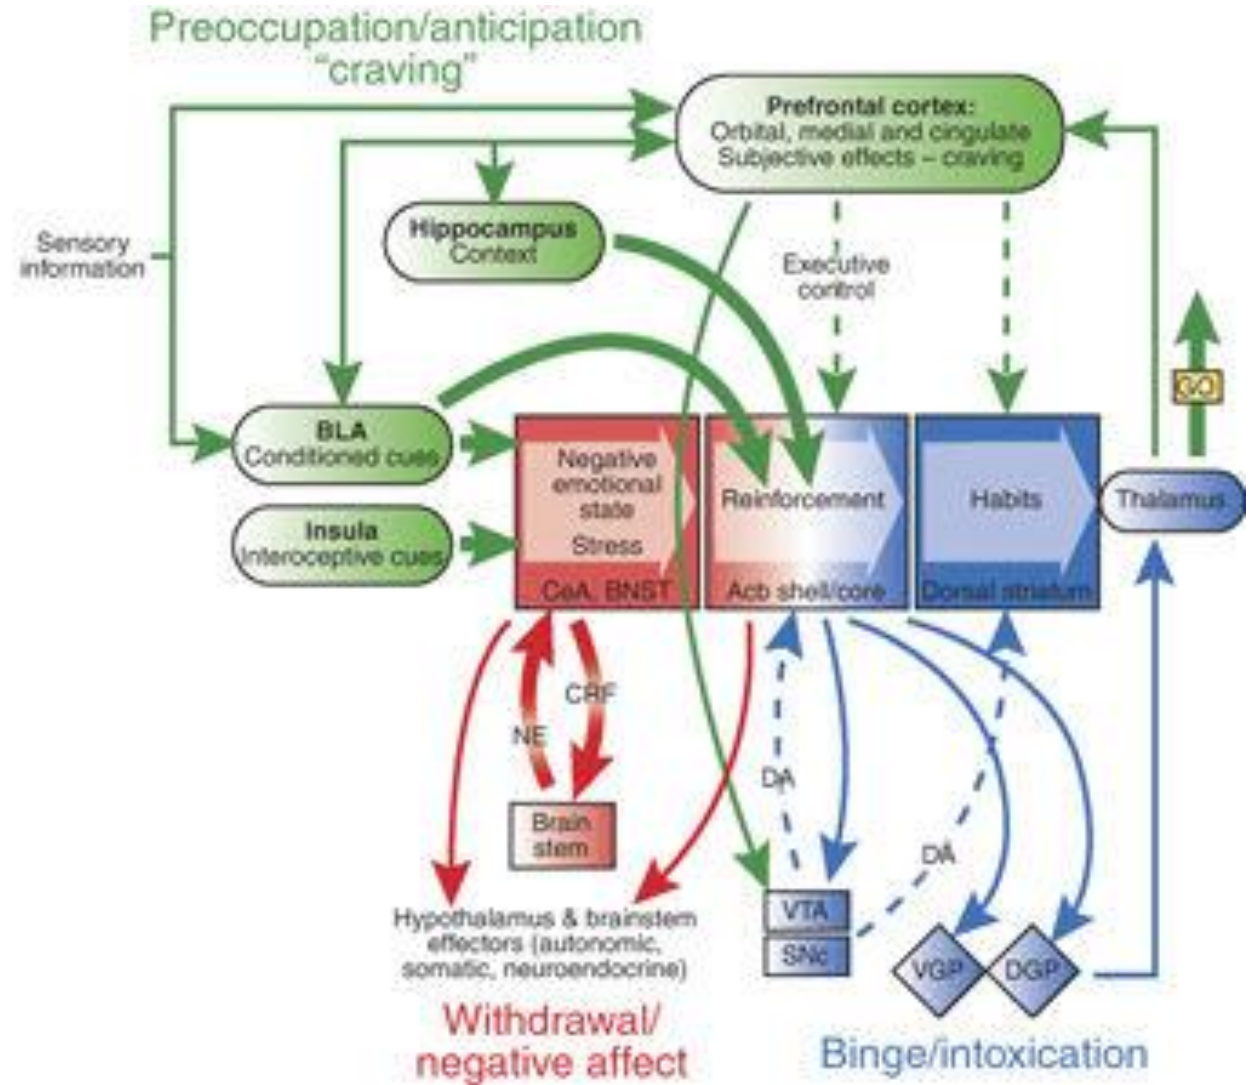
Preoccupation/anticipation "craving"

Prefrontal cortex:
Orbital, medial and cingulate
Subjective effects – craving

Hippocampus
Context

Sensory information

Executive control

GO

BLA
Conditioned cues

Insula
Interoceptive cues

Negative emotional state
Stress
CeA, BNST

Reinforcement
Acb shell/core

Habits
Dorsal striatum

Thalamus

CRF

NE

Brain stem

DA

DA

Hypothalamus & brainstem effectors (autonomic, somatic, neuroendocrine)

VTA

SNc

VGP

DGP

Withdrawal/ negative affect

Binge/intoxication